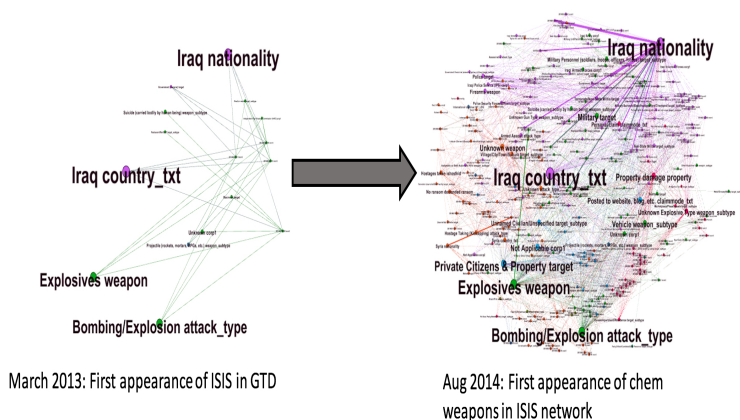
Iraq nationality

Suicide (carried bodily by human being) weapon_subtype

Iraq country_txt

Unknown corp1

Projectile (rockets, mortars, RPGs, etc.) weapon_subtype

Explosives weapon

Bombing/Explosion attack_type

Iraq nationality

Military Personnel (soldiers, troops, officers, forces) target_subtype

Police target

Firearms weapon

Suicide (carried bodily by human being) weapon_subtype

Military target

Unknown weapon

Iraq country_txt

Property damage property

Posted to website, blog, etc. claimmode_txt

Unknown Explosive Type weapon_subtype

Vehicle weapon_subtype

Not Applicable corp1

Private Citizens & Property target

Explosives weapon

Bombing/Explosion attack_type

March 2013: First appearance of ISIS in GTD

Aug 2014: First appearance of chem weapons in ISIS network